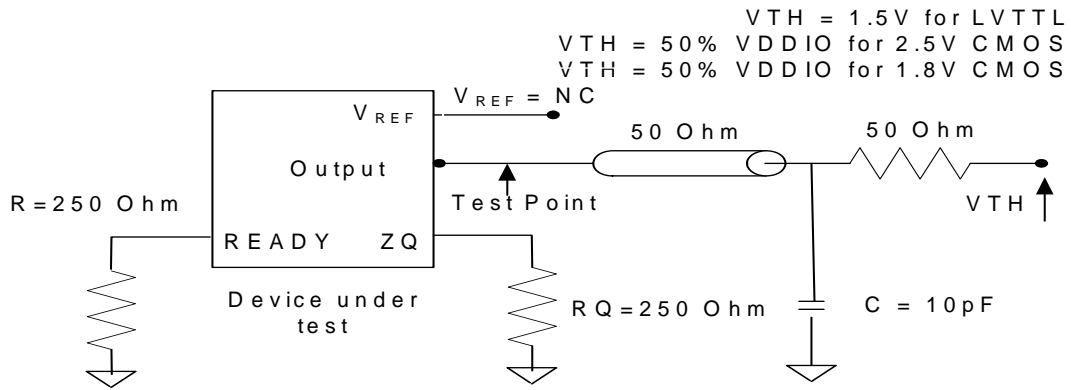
VTH = 1.5V for LVTTL
VTH = 50% VDDIO for 2.5V CMOS
VTH = 50% VDDIO for 1.8V CMOS

$V_{REF}$

$V_{REF}$ = NC

Output

50 Ohm

50 Ohm

R=250 Ohm

Test Point

VTH

READY

ZQ

Device under test

RQ=250 Ohm

C = 10pF